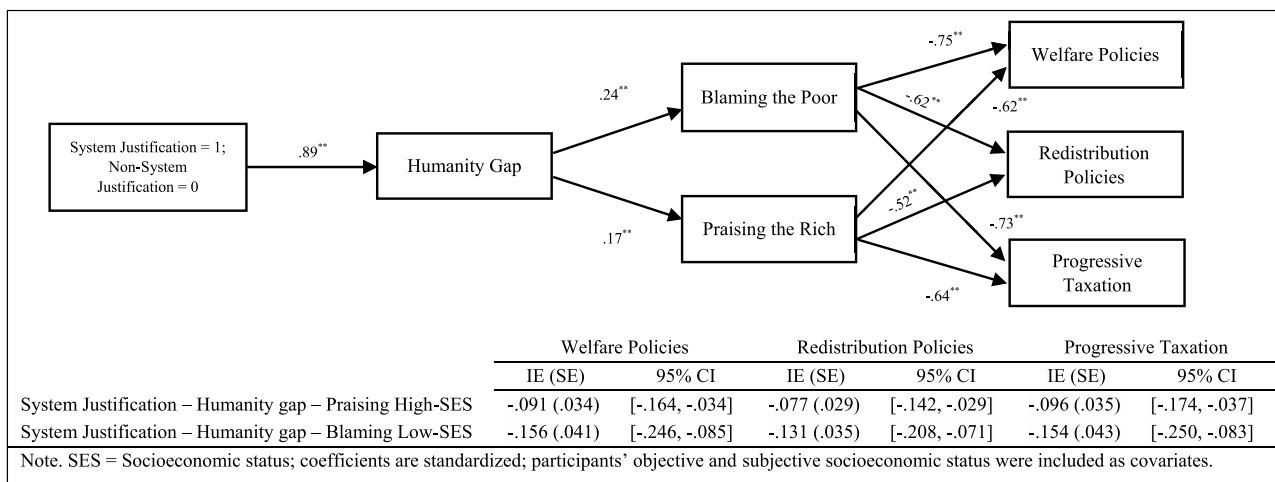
System Justification = 1; Non-System Justification = 0

.89**

Humanity Gap

.24**

.17**

Blaming the Poor

Praising the Rich

-.75**

-.62**

-.62**

-.52**

-.73**

-.64**

Welfare Policies

Redistribution Policies

Progressive Taxation

| | Welfare Policies | | Redistribution Policies | | Progressive Taxation | |
|---|---|---|---|---|---|---|
| | IE (SE) | 95% CI | IE (SE) | 95% CI | IE (SE) | 95% CI |
| System Justification – Humanity gap – Praising High-SES | -.091 (.034) | [-.164, -.034] | -.077 (.029) | [-.142, -.029] | -.096 (.035) | [-.174, -.037] |
| System Justification – Humanity gap – Blaming Low-SES | -.156 (.041) | [-.246, -.085] | -.131 (.035) | [-.208, -.071] | -.154 (.043) | [-.250, -.083] |

Note. SES = Socioeconomic status; coefficients are standardized; participants' objective and subjective socioeconomic status were included as covariates.